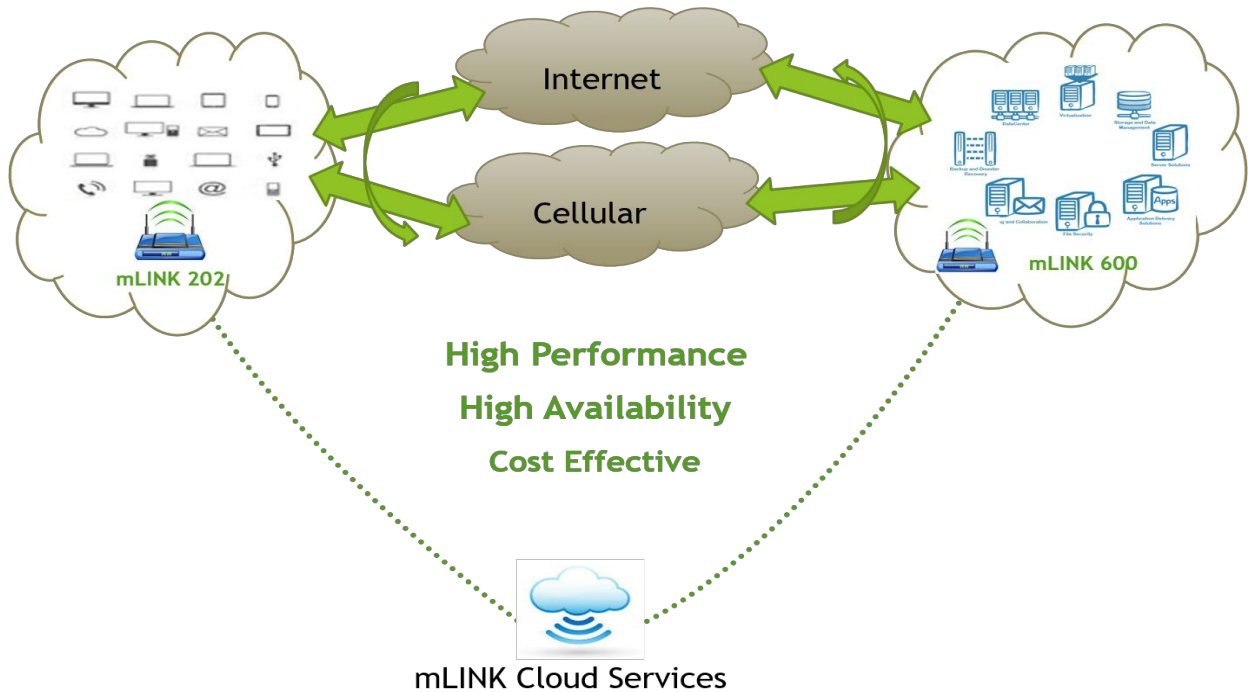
Internet

Cellular

mLINK 202

DataCenter

Virtualization

Storage and Data Management

Backup and Disaster Recovery

Server Solutions

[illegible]g and Collaboration

File Security

Apps

Application Delivery Solutions

mLINK 600

High Performance

High Availability

Cost Effective

mLINK Cloud Services